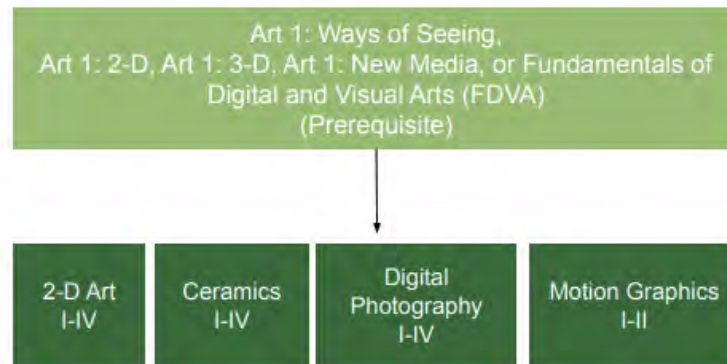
Art 1: Ways of Seeing,
Art 1: 2-D, Art 1: 3-D, Art 1: New Media, or Fundamentals of Digital and Visual Arts (FDVA)
(Prerequisite)

2-D Art
I-IV

Ceramics
I-IV

Digital
Photography
I-IV

Motion Graphics
I-II